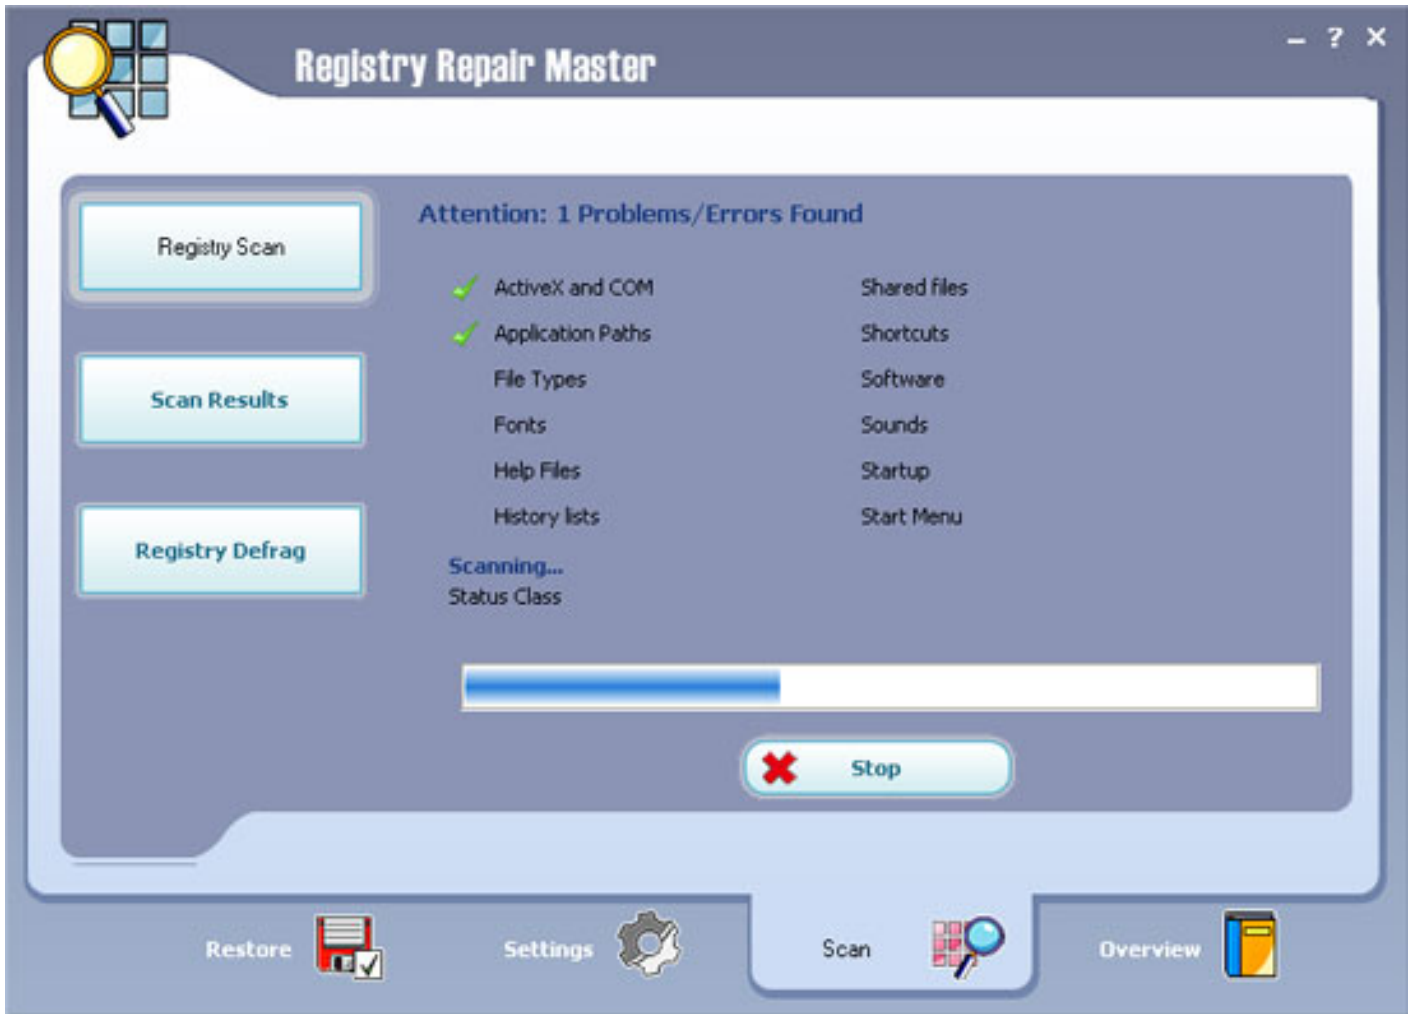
Registry Repair Master

– ? ×

Registry Scan

Scan Results

Registry Defrag

Attention: 1 Problems/Errors Found

ActiveX and COM
Application Paths
File Types
Fonts
Help Files
History lists

Shared files
Shortcuts
Software
Sounds
Startup
Start Menu

Scanning...
Status Class

Stop

Restore

Settings

Scan

Overview